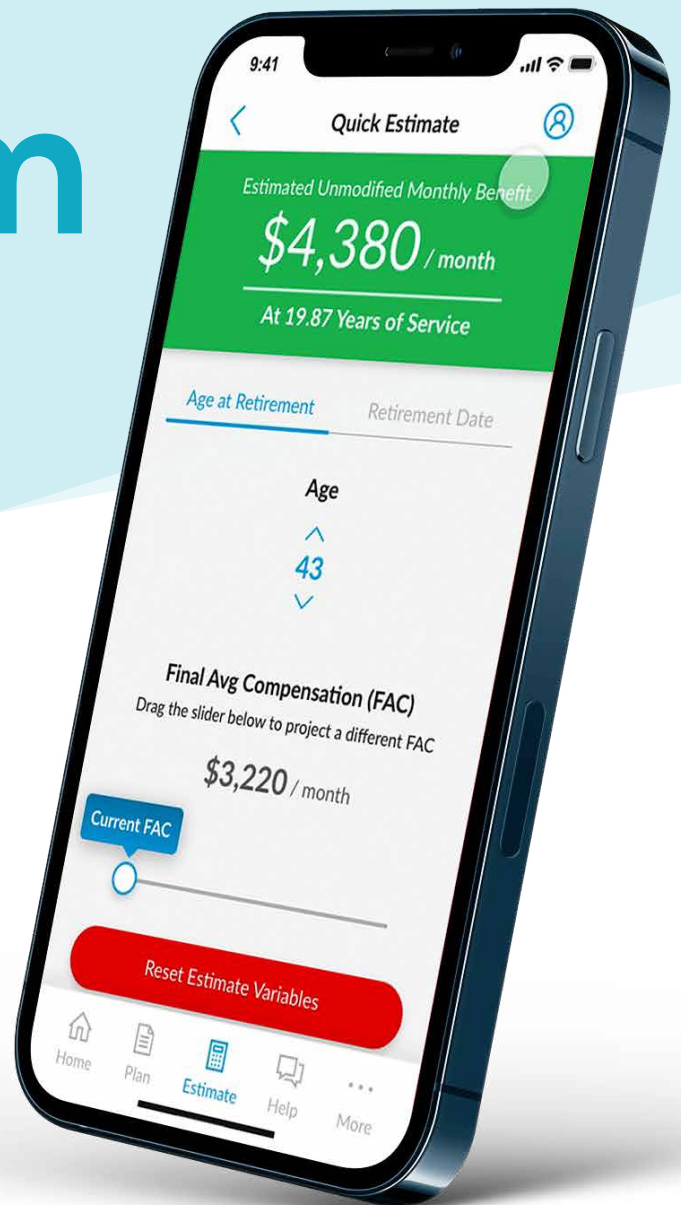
n

9:41

Quick Estimate

Estimated Unmodified Monthly Benefit
$4,380 / month
At 19.87 Years of Service

Age at Retirement
Retirement Date

Age
43

Final Avg Compensation (FAC)
Drag the slider below to project a different FAC
$3,220 / month

Current FAC

Reset Estimate Variables

Home
Plan
Estimate
Help
More